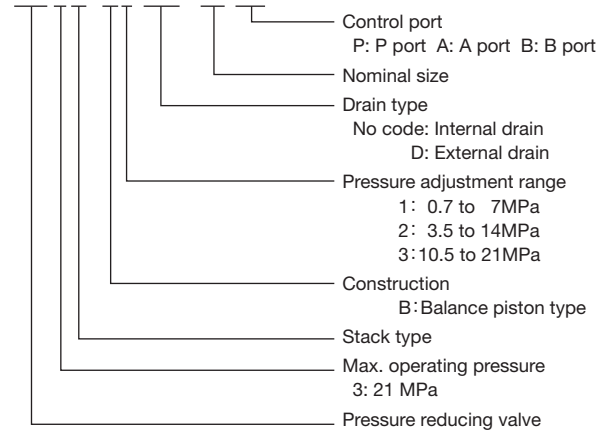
Control port
P: P port A: A port B: B port

Nominal size

Drain type
No code: Internal drain
D: External drain

Pressure adjustment range
1: 0.7 to 7MPa
2: 3.5 to 14MPa
3:10.5 to 21MPa

Construction
B:Balance piston type

Stack type

Max. operating pressure
3: 21 MPa

Pressure reducing valve